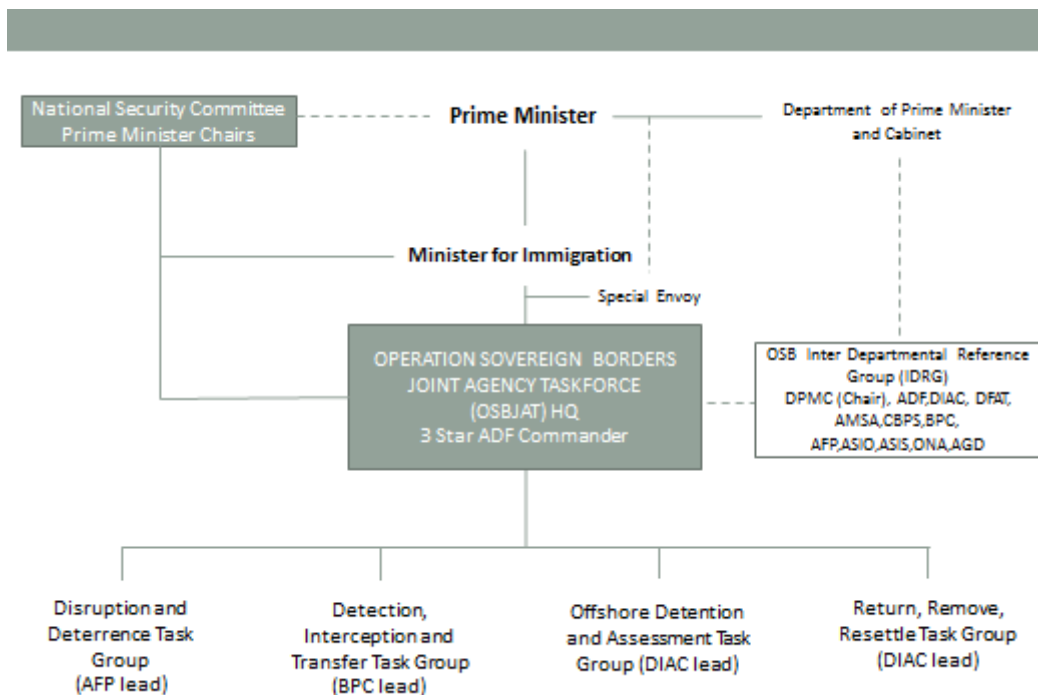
National Security Committee
Prime Minister Chairs

Prime Minister

Department of Prime Minister and Cabinet

Minister for Immigration

Special Envoy

OPERATION SOVEREIGN BORDERS
JOINT AGENCY TASKFORCE
(OSBJAT) HQ
3 Star ADF Commander

OSB Inter Departmental Reference Group (IDRG)
DPMC (Chair), ADF,DIAC, DFAT, AMSA,CBPS,BPC, AFP,ASIO,ASIS,ONA,AGD

Disruption and Deterrence Task Group (AFP lead)

Detection, Interception and Transfer Task Group (BPC lead)

Offshore Detention and Assessment Task Group (DIAC lead)

Return, Remove, Resettle Task Group (DIAC lead)